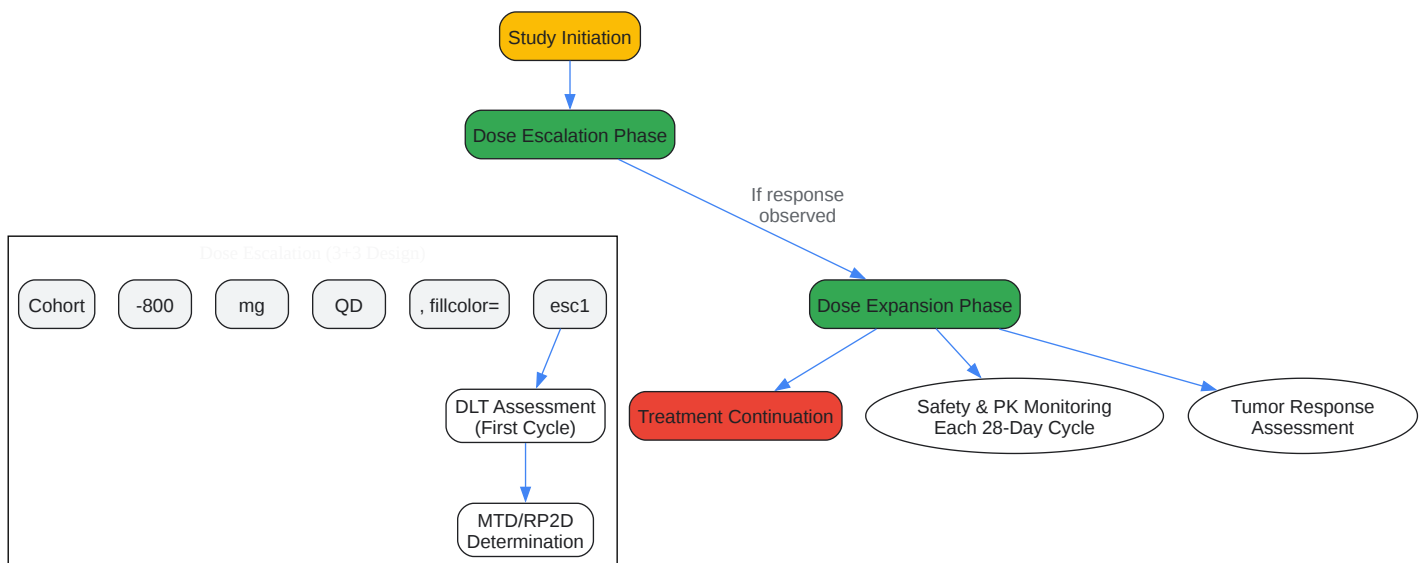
Study Initiation

Dose Escalation Phase

If response observed

Dose Escalation (3+3 Design)

Cohort

-800

mg

QD

, fillcolor=

esc1

DLT Assessment (First Cycle)

MTD/RP2D Determination

Dose Expansion Phase

Treatment Continuation

Safety & PK Monitoring Each 28-Day Cycle

Tumor Response Assessment